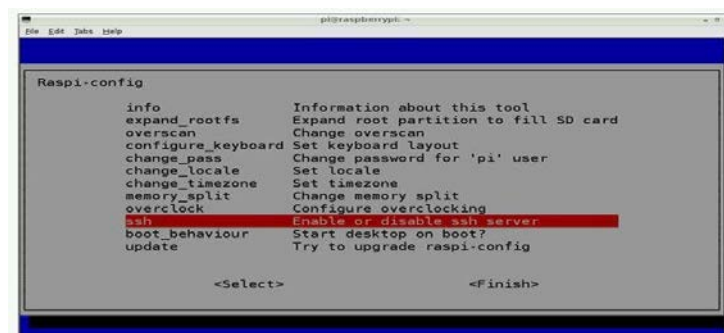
pi@raspberrypi: ~
File Edit Tabs Help

Raspi-config

| | |
|---|---|
| info | Information about this tool |
| expand_rootfs | Expand root partition to fill SD card |
| overscan | Change overscan |
| configure_keyboard | Set keyboard layout |
| change_pass | Change password for 'pi' user |
| change_locale | Set locale |
| change_timezone | Set timezone |
| memory_split | Change memory split |
| overclock | Configure overclocking |
| ssh | Enable or disable ssh server |
| boot_behaviour | Start desktop on boot? |
| update | Try to upgrade raspi-config |

<Select> <Finish>